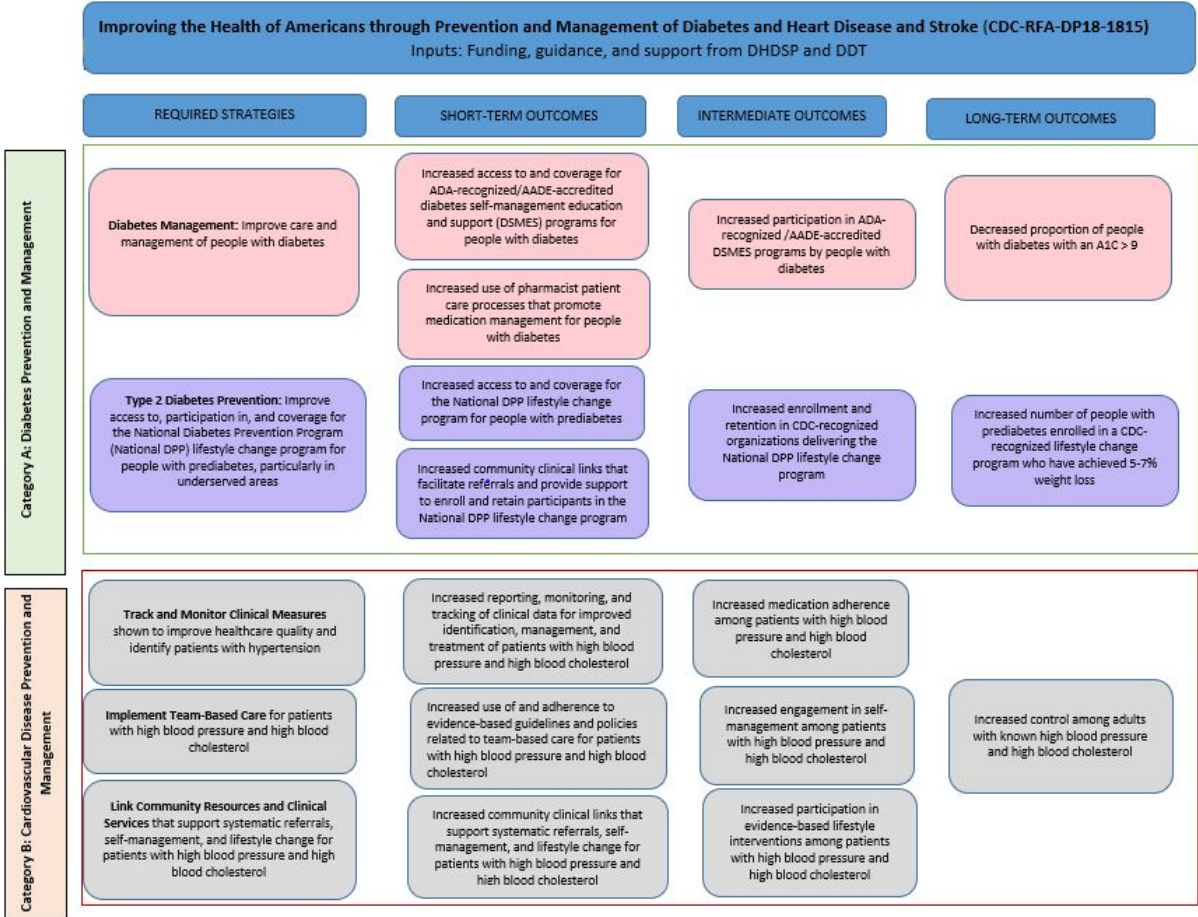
Improving the Health of Americans through Prevention and Management of Diabetes and Heart Disease and Stroke (CDC-RFA-DP18-1815)
Inputs: Funding, guidance, and support from DHDSP and DDT

REQUIRED STRATEGIES

SHORT-TERM OUTCOMES

INTERMEDIATE OUTCOMES

LONG-TERM OUTCOMES

Category A: Diabetes Prevention and Management

Diabetes Management: Improve care and management of people with diabetes

Increased access to and coverage for ADA-recognized/AADE-accredited diabetes self-management education and support (DSMES) programs for people with diabetes

Increased use of pharmacist patient care processes that promote medication management for people with diabetes

Increased participation in ADA-recognized /AADE-accredited DSMES programs by people with diabetes

Decreased proportion of people with diabetes with an A1C > 9

Type 2 Diabetes Prevention: Improve access to, participation in, and coverage for the National Diabetes Prevention Program (National DPP) lifestyle change program for people with prediabetes, particularly in underserved areas

Increased access to and coverage for the National DPP lifestyle change program for people with prediabetes

Increased community clinical links that facilitate referrals and provide support to enroll and retain participants in the National DPP lifestyle change program

Increased enrollment and retention in CDC-recognized organizations delivering the National DPP lifestyle change program

Increased number of people with prediabetes enrolled in a CDC-recognized lifestyle change program who have achieved 5-7% weight loss

Category B: Cardiovascular Disease Prevention and Management

Track and Monitor Clinical Measures shown to improve healthcare quality and identify patients with hypertension

Increased reporting, monitoring, and tracking of clinical data for improved identification, management, and treatment of patients with high blood pressure and high blood cholesterol

Increased medication adherence among patients with high blood pressure and high blood cholesterol

Implement Team-Based Care for patients with high blood pressure and high blood cholesterol

Increased use of and adherence to evidence-based guidelines and policies related to team-based care for patients with high blood pressure and high blood cholesterol

Increased engagement in self-management among patients with high blood pressure and high blood cholesterol

Increased control among adults with known high blood pressure and high blood cholesterol

Link Community Resources and Clinical Services that support systematic referrals, self-management, and lifestyle change for patients with high blood pressure and high blood cholesterol

Increased community clinical links that support systematic referrals, self-management, and lifestyle change for patients with high blood pressure and high blood cholesterol

Increased participation in evidence-based lifestyle interventions among patients with high blood pressure and high blood cholesterol